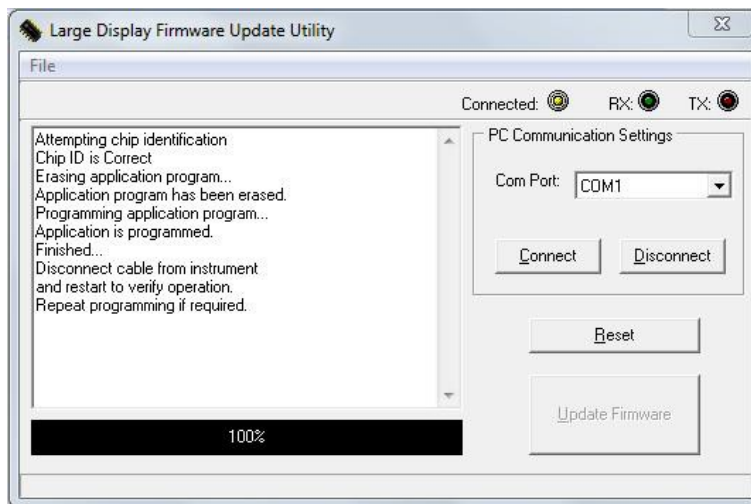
Large Display Firmware Update Utility

File

Connected: RX: TX:

Attempting chip identification
Chip ID is Correct
Erasing application program...
Application program has been erased.
Programming application program...
Application is programmed.
Finished...
Disconnect cable from instrument
and restart to verify operation.
Repeat programming if required.

100%

PC Communication Settings

Com Port: COM1

Connect

Disconnect

Reset

Update Firmware